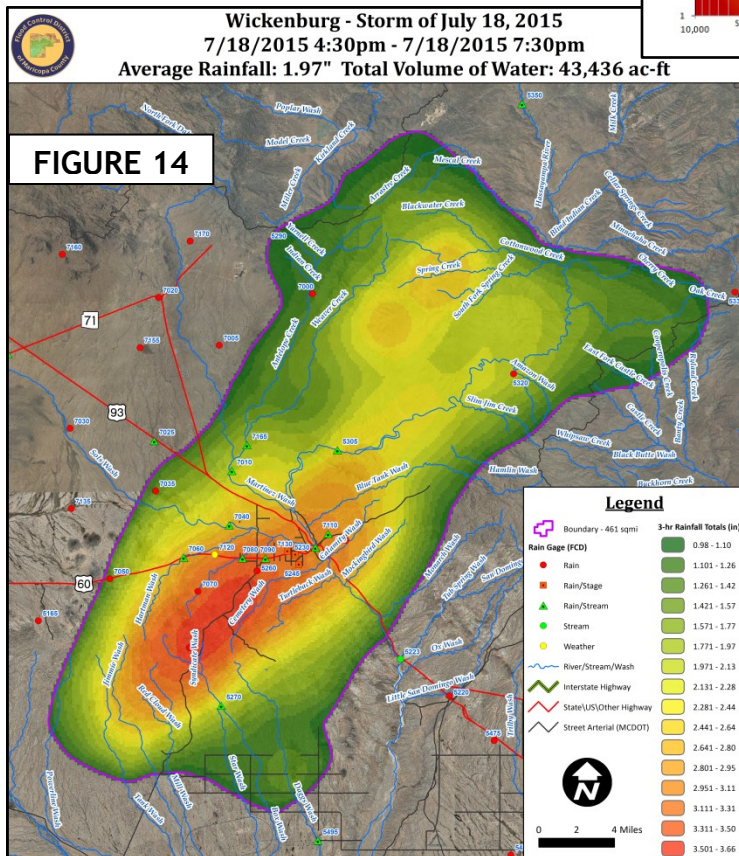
Flood Control District of Maricopa County

Wickenburg - Storm of July 18, 2015
7/18/2015 4:30pm - 7/18/2015 7:30pm
Average Rainfall: 1.97" Total Volume of Water: 43,436 ac-ft

1
10,000

FIGURE 14

North Fork Date Creek
Poplar Wash
Model Creek
Kirkland Creek
Miller Creek
Mescal Creek
Hassayampa River
Milk Creek
Arrastra Creek
Blackwater Creek
Blind Indian Creek
Cedar Springs Creek
Minnehaha Creek
Tenmile Creek
Indian Creek
Cottonwood Creek
Spring Creek
Cherry Creek
South Fork Spring Creek
Oak Creek
Weaver Creek
Antelope Creek
Amazon Wash
East Fork Castle Creek
Slim Jim Creek
Whipsaw Creek
Black Butte Wash
Hamlin Wash
Buckhorn Creek
Castle Creek
Sols Wash
Martinez Wash
Blue Tank Wash
Casandro Wash
Turtleback Wash
Mockingbird Wash
Hartman Wash
Sunnycove Wash
Red Cloud Wash
Jaquie Wash
Star Wash
Box Wash
Mill Wash
Tank Wash
Powerline Wash
Monarch Wash
Ox Wash
Little San Domingo Wash
San Domingo Wash
Trilby Wash
Tub Spring Wash

5350
7170
7180
5290
7020
7090
71
7155
7005
93
7030
7025
7165
5305
5320
7010
7035
7115
7040
7110
7060
7120
7080
7090
7130
5230
5260
5245
7050
60
7070
5165
5270
5223
5220
5475
5495

Legend
Boundary - 461 sqmi
Rain Gage (FCD)
Rain
Rain/Stage
Rain/Stream
Stream
Weather
River/Stream/Wash
Interstate Highway
State\US\Other Highway
Street Arterial (MCDOT)

3-hr Rainfall Totals (in)
0.98 - 1.10
1.101 - 1.26
1.261 - 1.42
1.421 - 1.57
1.571 - 1.77
1.771 - 1.97
1.971 - 2.13
2.131 - 2.28
2.281 - 2.44
2.441 - 2.64
2.641 - 2.80
2.801 - 2.95
2.951 - 3.11
3.111 - 3.31
3.311 - 3.50
3.501 - 3.66

N
0 2 4 Miles